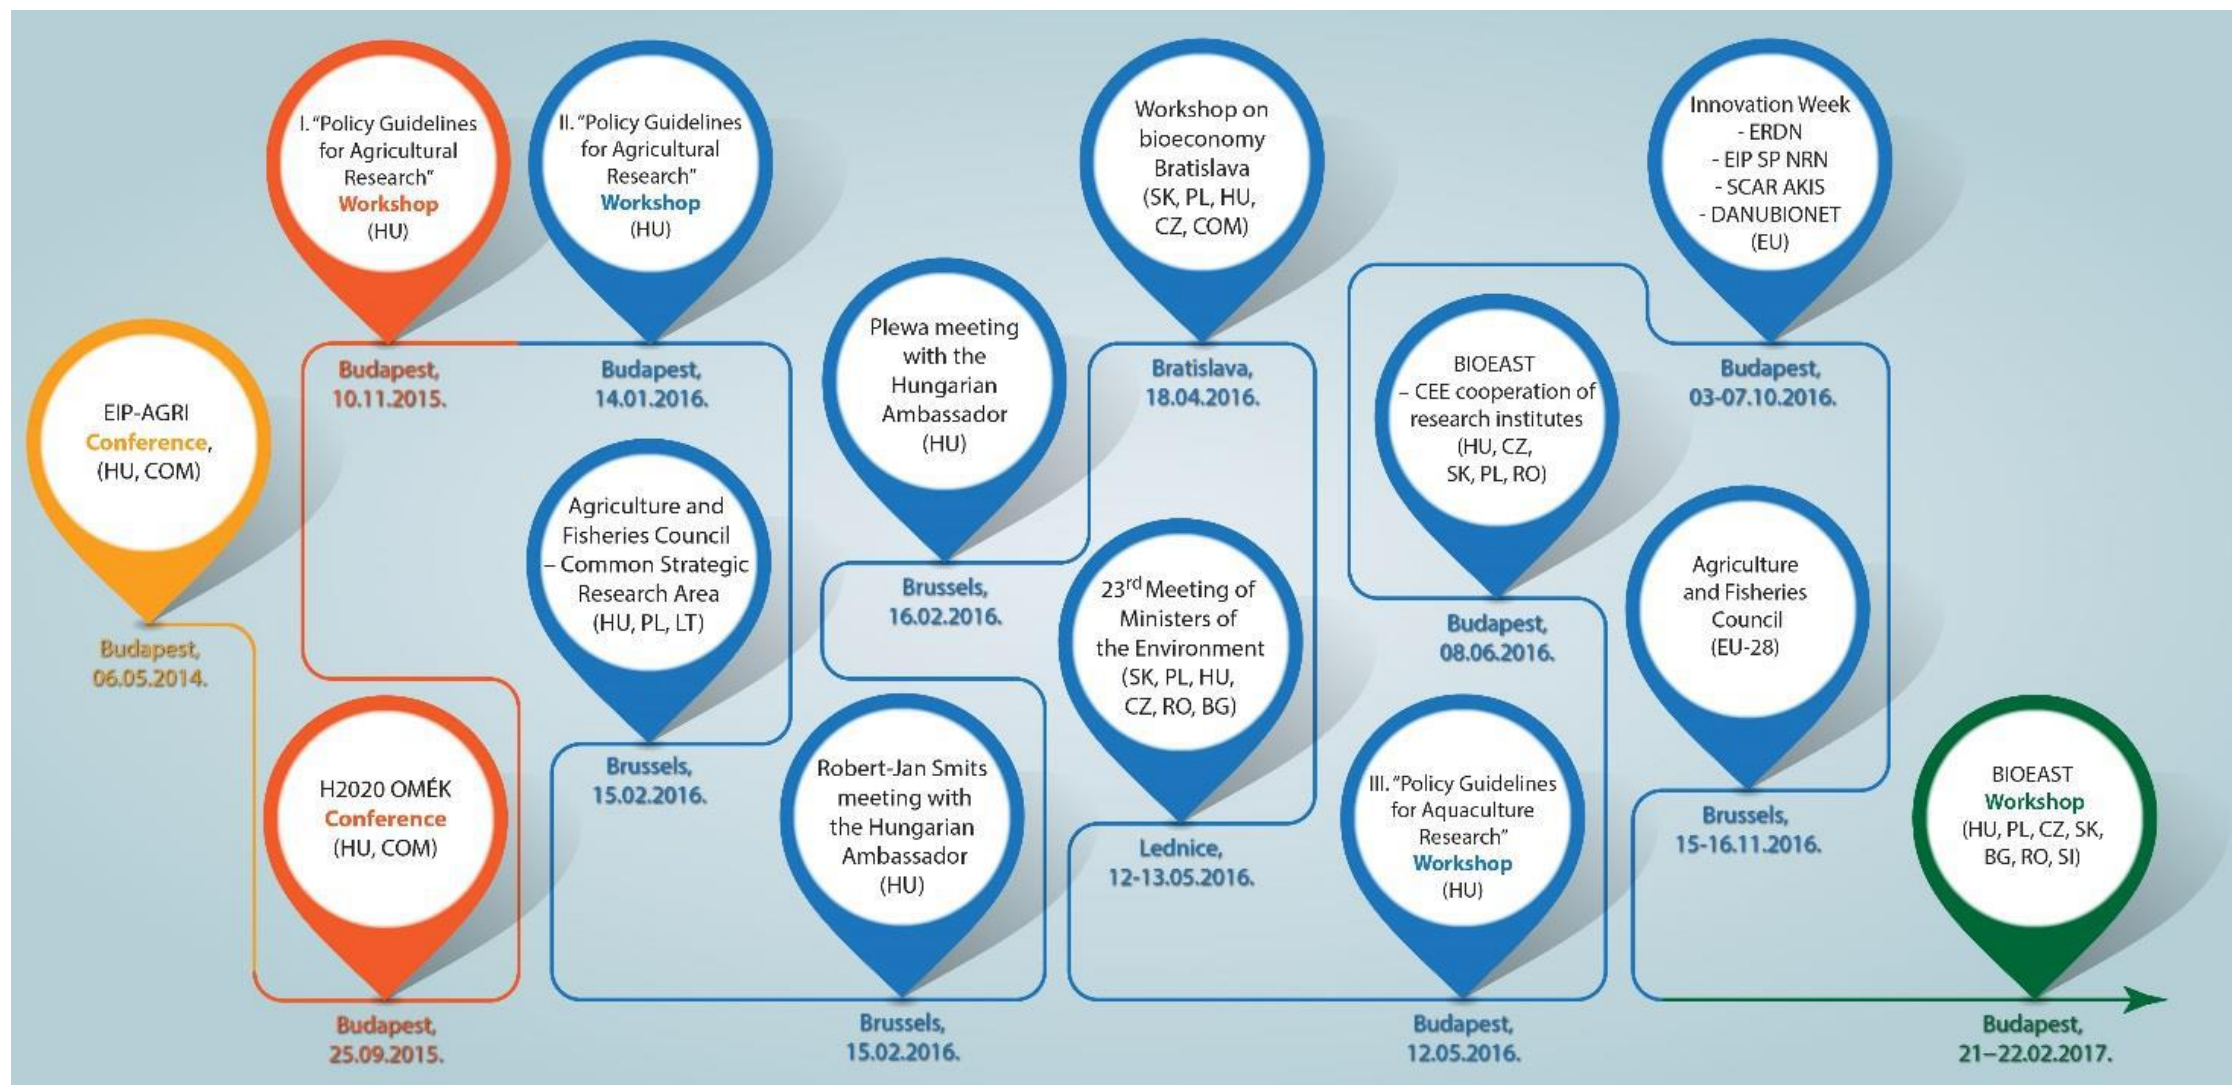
EIP-AGRI Conference, (HU, COM)

Budapest, 06.05.2014.

H2020 OMÉK Conference (HU, COM)

Budapest, 25.09.2015.

I. "Policy Guidelines for Agricultural Research" Workshop (HU)

Budapest, 10.11.2015.

II. "Policy Guidelines for Agricultural Research" Workshop (HU)

Budapest, 14.01.2016.

Agriculture and Fisheries Council – Common Strategic Research Area (HU, PL, LT)

Brussels, 15.02.2016.

Robert-Jan Smits meeting with the Hungarian Ambassador (HU)

Brussels, 15.02.2016.

Plewa meeting with the Hungarian Ambassador (HU)

Brussels, 16.02.2016.

Workshop on bioeconomy Bratislava (SK, PL, HU, CZ, COM)

Bratislava, 18.04.2016.

23$^{rd}$ Meeting of Ministers of the Environment (SK, PL, HU, CZ, RO, BG)

Lednice, 12-13.05.2016.

III. "Policy Guidelines for Aquaculture Research" Workshop (HU)

Budapest, 12.05.2016.

BIOEAST – CEE cooperation of research institutes (HU, CZ, SK, PL, RO)

Budapest, 08.06.2016.

Innovation Week - ERDN - EIP SP NRN - SCAR AKIS - DANUBIONET (EU)

Budapest, 03-07.10.2016.

Agriculture and Fisheries Council (EU-28)

Brussels, 15-16.11.2016.

BIOEAST Workshop (HU, PL, CZ, SK, BG, RO, SI)

Budapest, 21–22.02.2017.